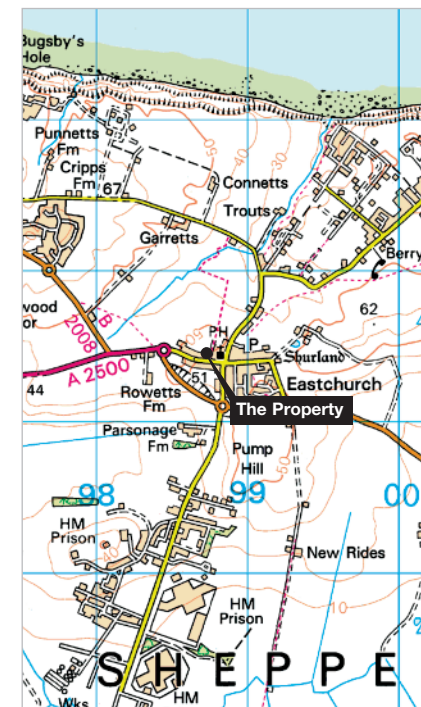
Bugsby's Hole
Punnetts Fm
Cripps Fm
67
Connetts
Trouts
Garretts
Berry
62
wood or
B 2008
A 2500
PH
P
Shurland
Eastchurch
44
51
Rowetts Fm
The Property
Parsonage Fm
Pump Hill
98
99
00
HM Prison
New Rides
HM Prison
S H E P P E
Wks
HM